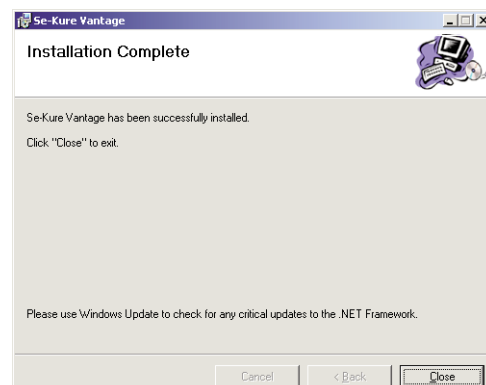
Se-Kure Vantage

Installation Complete

Se-Kure Vantage has been successfully installed.

Click "Close" to exit.

Please use Windows Update to check for any critical updates to the .NET Framework.

Cancel

< Back

Close